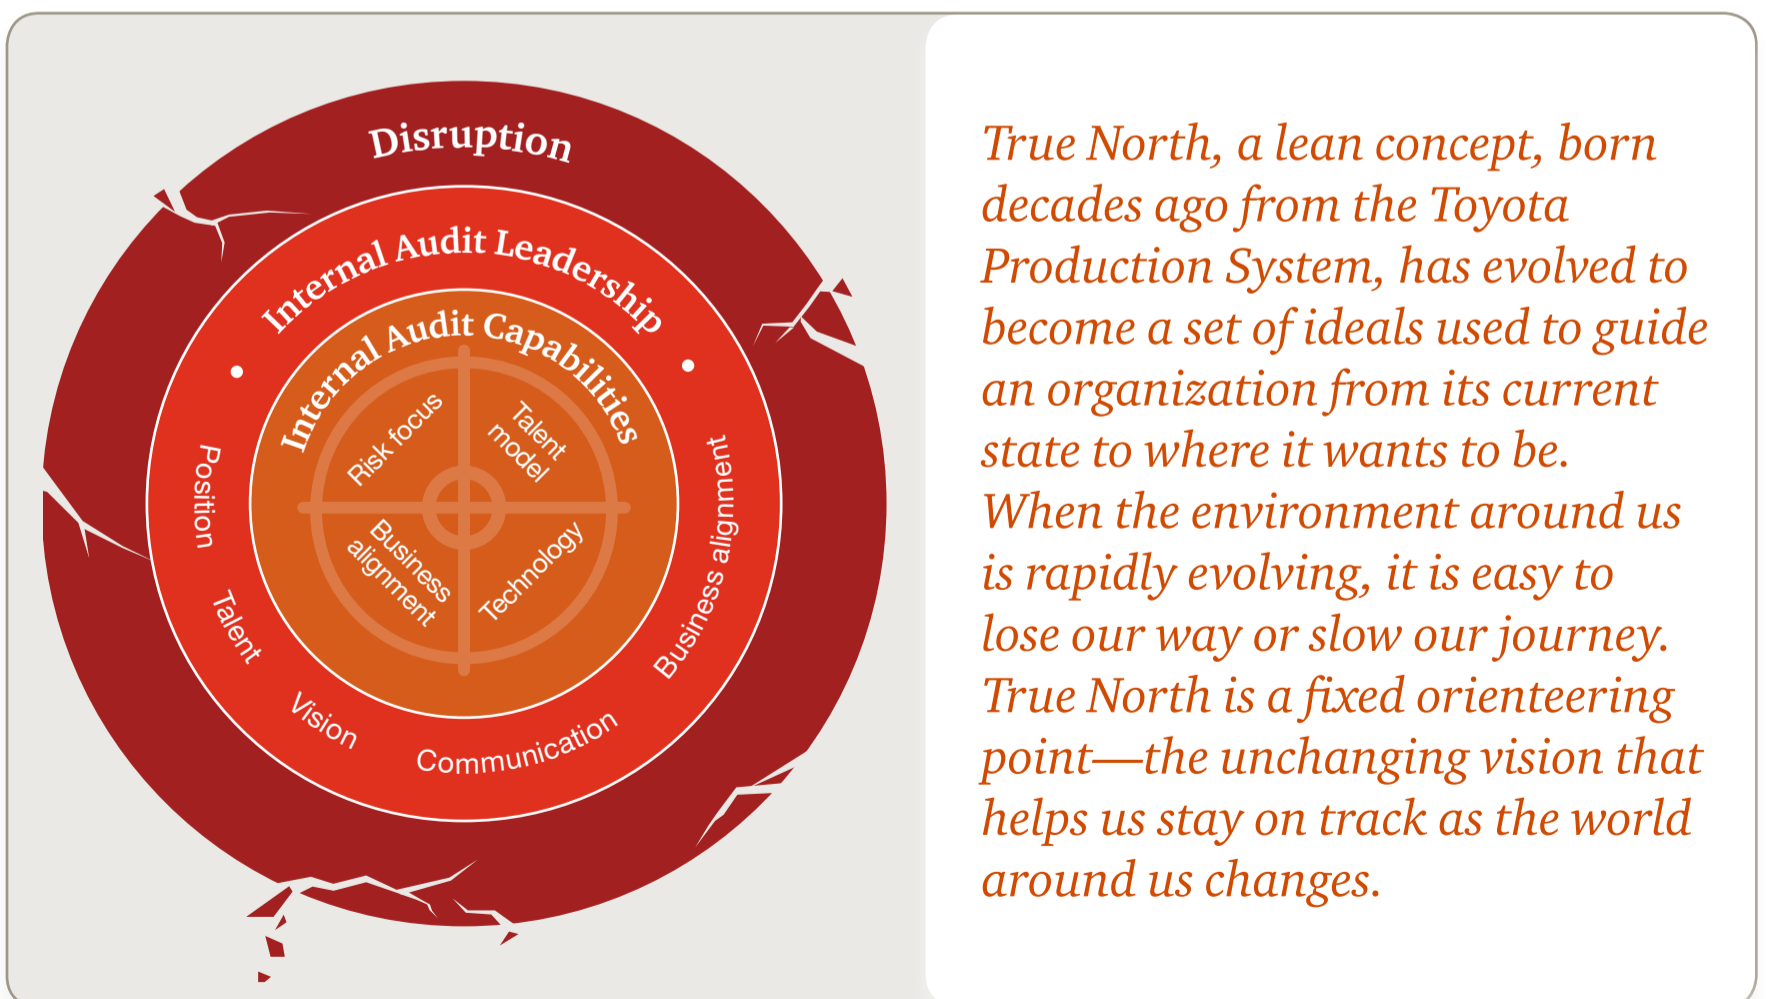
Disruption

Internal Audit Leadership

Internal Audit Capabilities

Risk focus

Talent model

Business alignment

Technology

Position

Talent

Vision

Communication

Business alignment

True North, a lean concept, born decades ago from the Toyota Production System, has evolved to become a set of ideals used to guide an organization from its current state to where it wants to be. When the environment around us is rapidly evolving, it is easy to lose our way or slow our journey. True North is a fixed orienteering point—the unchanging vision that helps us stay on track as the world around us changes.